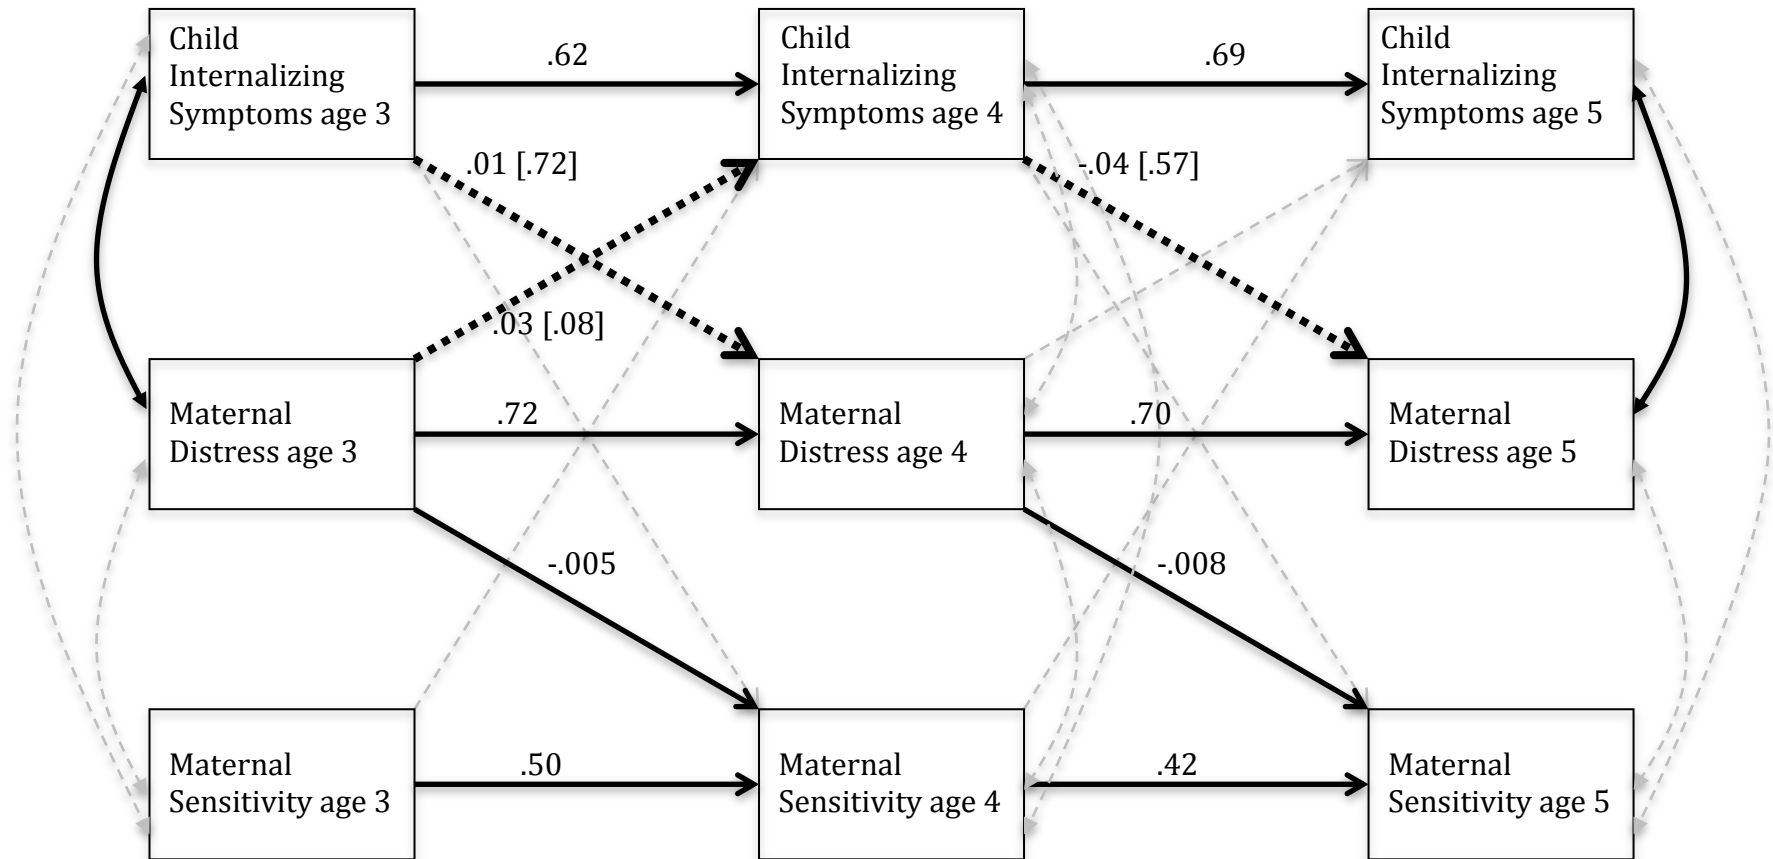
Child Internalizing Symptoms age 3

.62

Child Internalizing Symptoms age 4

.69

Child Internalizing Symptoms age 5

.01 [.72]

-.04 [.57]

.03 [.08]

Maternal Distress age 3

.72

Maternal Distress age 4

.70

Maternal Distress age 5

-.005

-.008

Maternal Sensitivity age 3

.50

Maternal Sensitivity age 4

.42

Maternal Sensitivity age 5